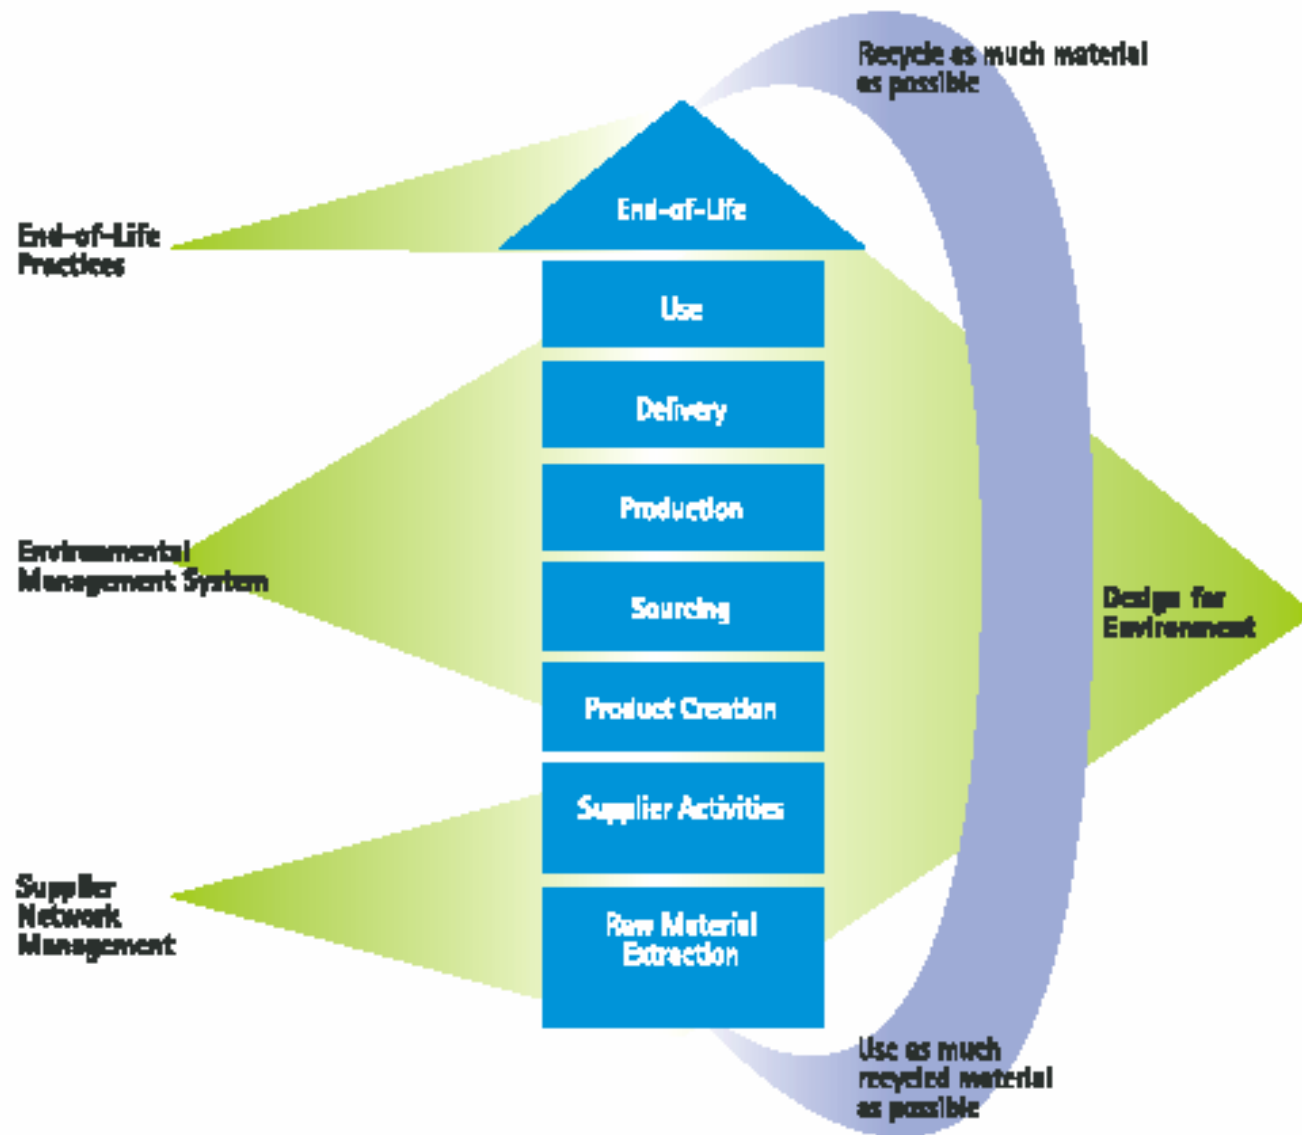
Recycle as much material as possible

End-of-Life Practices

End-of-Life

Use

Delivery

Production

Sourcing

Product Creation

Supplier Activities

Raw Material Extraction

Environmental Management System

Design for Environment

Supplier Network Management

Use as much recycled material as possible